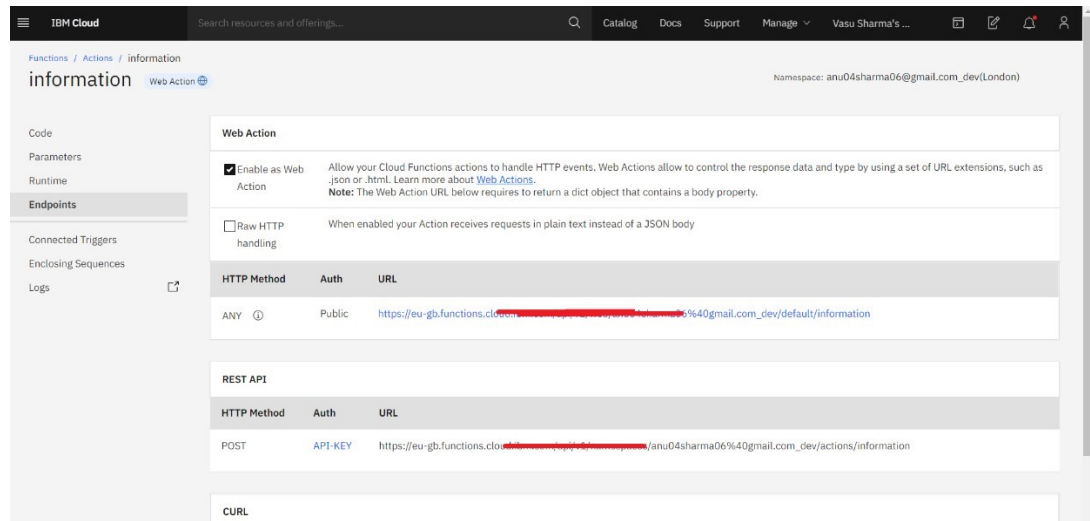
IBM Cloud

Search resources and offerings...

Catalog Docs Support Manage Vasu Sharma's ...

Functions / Actions / information

information Web Action

Namespace: anu04sharma06@gmail.com_dev(London)

Code
Parameters
Runtime
Endpoints
Connected Triggers
Enclosing Sequences
Logs

Web Action

Enable as Web Action

Allow your Cloud Functions actions to handle HTTP events. Web Actions allow to control the response data and type by using a set of URL extensions, such as .json or .html. Learn more about Web Actions.
Note: The Web Action URL below requires to return a dict object that contains a body property.

Raw HTTP handling

When enabled your Action receives requests in plain text instead of a JSON body

| HTTP Method | Auth | URL |
|---|---|---|
| ANY ⓘ | Public | https://eu-gb.functions.clo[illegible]%40gmail.com_dev/default/information |

REST API

| HTTP Method | Auth | URL |
|---|---|---|
| POST | API-KEY | https://eu-gb.functions.clou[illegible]/anu04sharma06%40gmail.com_dev/actions/information |

CURL